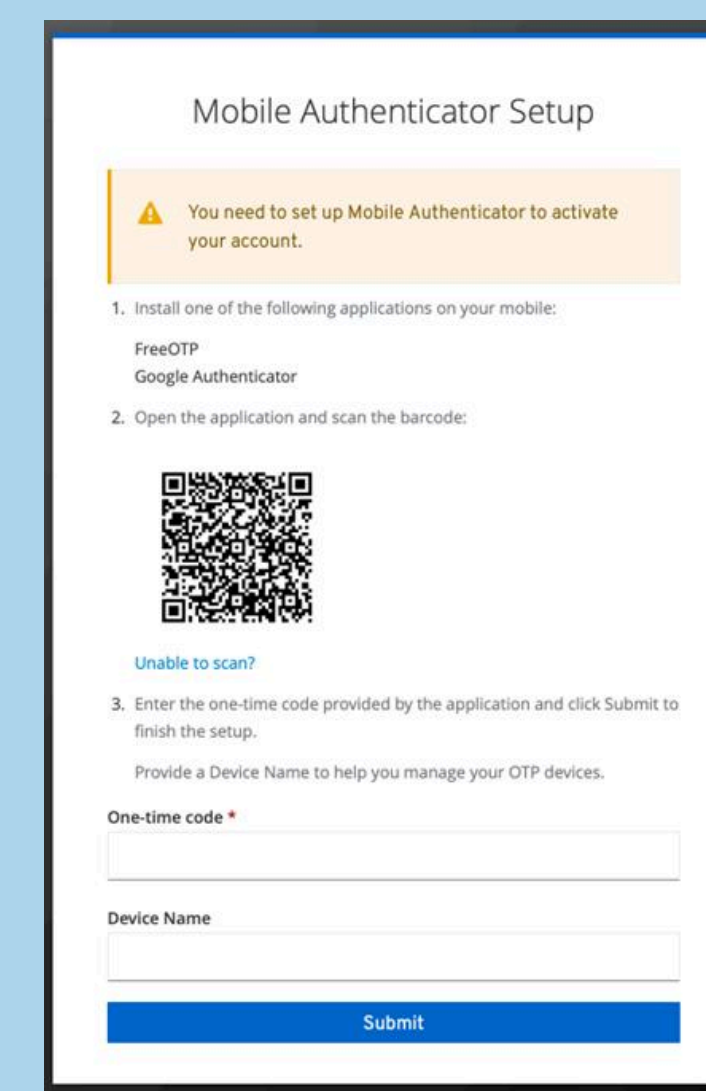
Mobile Authenticator Setup

You need to set up Mobile Authenticator to activate your account.

1. Install one of the following applications on your mobile:

FreeOTP
Google Authenticator

2. Open the application and scan the barcode:

Unable to scan?

3. Enter the one-time code provided by the application and click Submit to finish the setup.

Provide a Device Name to help you manage your OTP devices.

One-time code *

Device Name

Submit